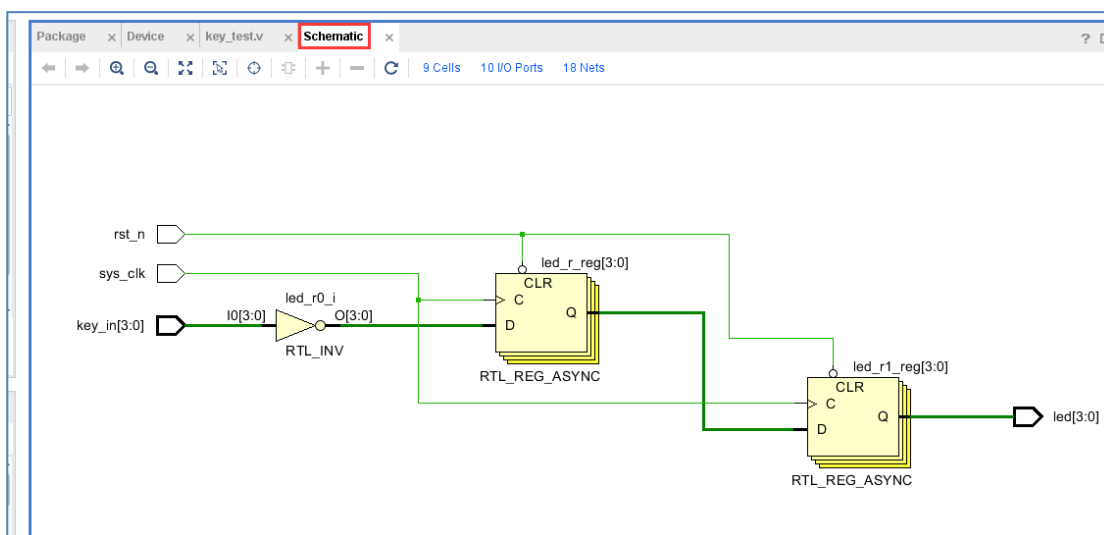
Package × Device × key_test.v × Schematic × ?

9 Cells 10 I/O Ports 18 Nets

rst_n
sys_clk
key_in[3:0]
I0[3:0]
led_r0_i
O[3:0]
RTL_INV
led_r_reg[3:0]
CLR
C
D
Q
RTL_REG_ASYNC
led_r1_reg[3:0]
CLR
C
D
Q
RTL_REG_ASYNC
led[3:0]